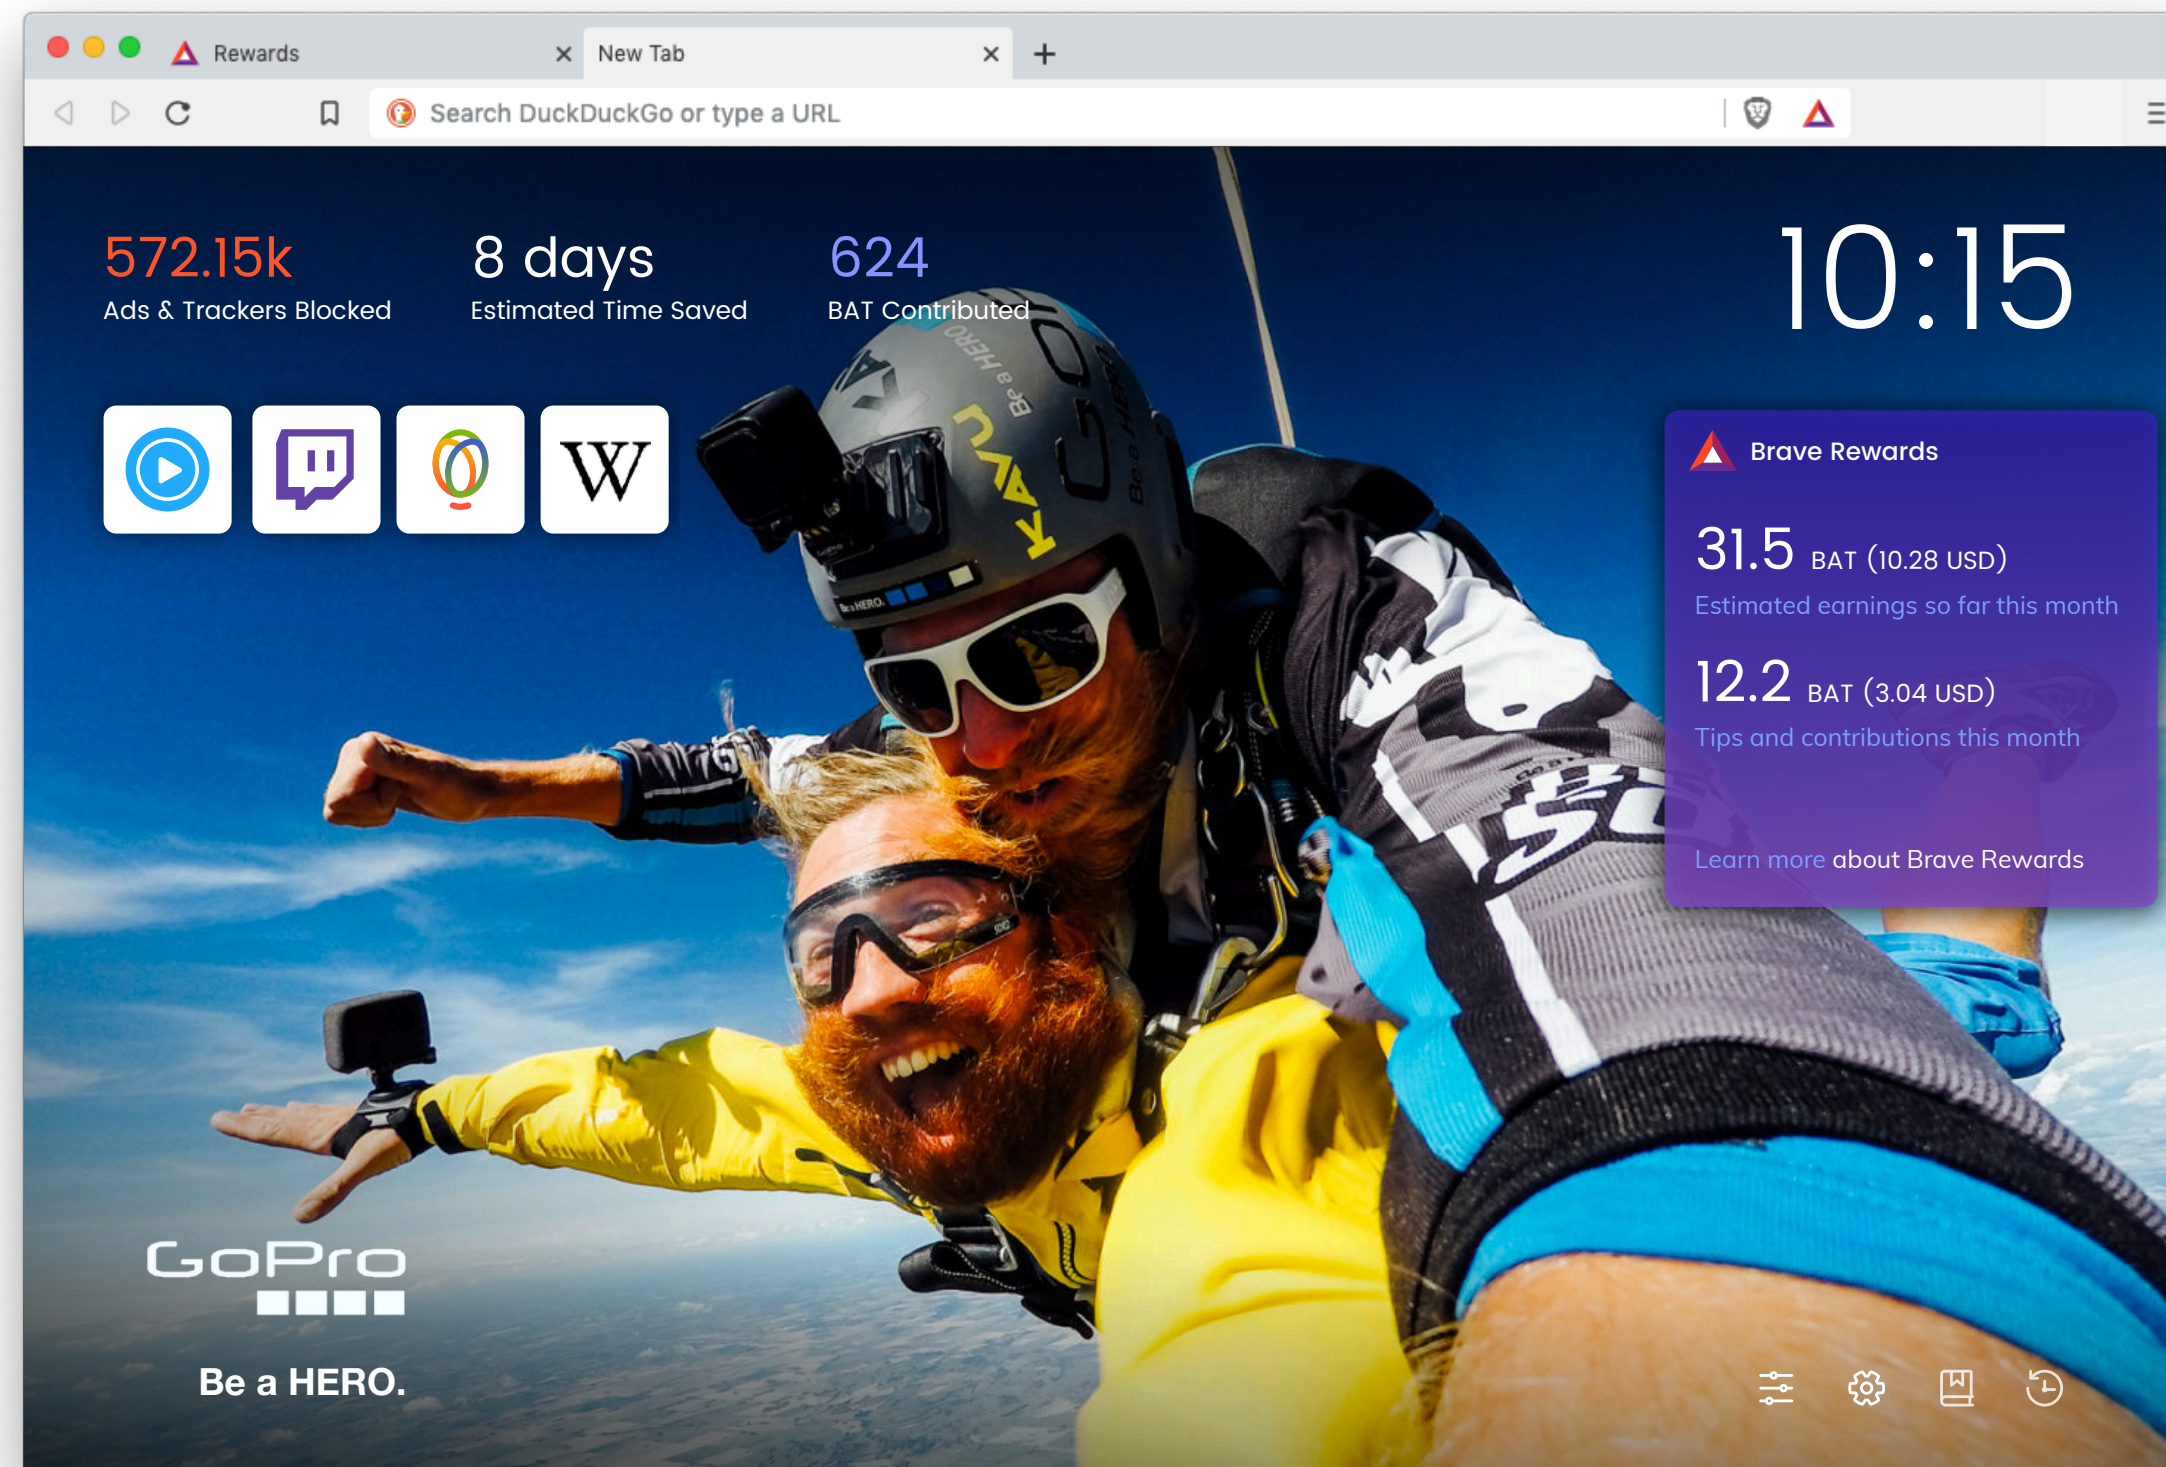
Rewards
New Tab
Search DuckDuckGo or type a URL

572.15k
Ads & Trackers Blocked

8 days
Estimated Time Saved

624
BAT Contributed

10:15

W

Brave Rewards

31.5 BAT (10.28 USD)
Estimated earnings so far this month

12.2 BAT (3.04 USD)
Tips and contributions this month

Learn more about Brave Rewards

GoPro

Be a HERO.